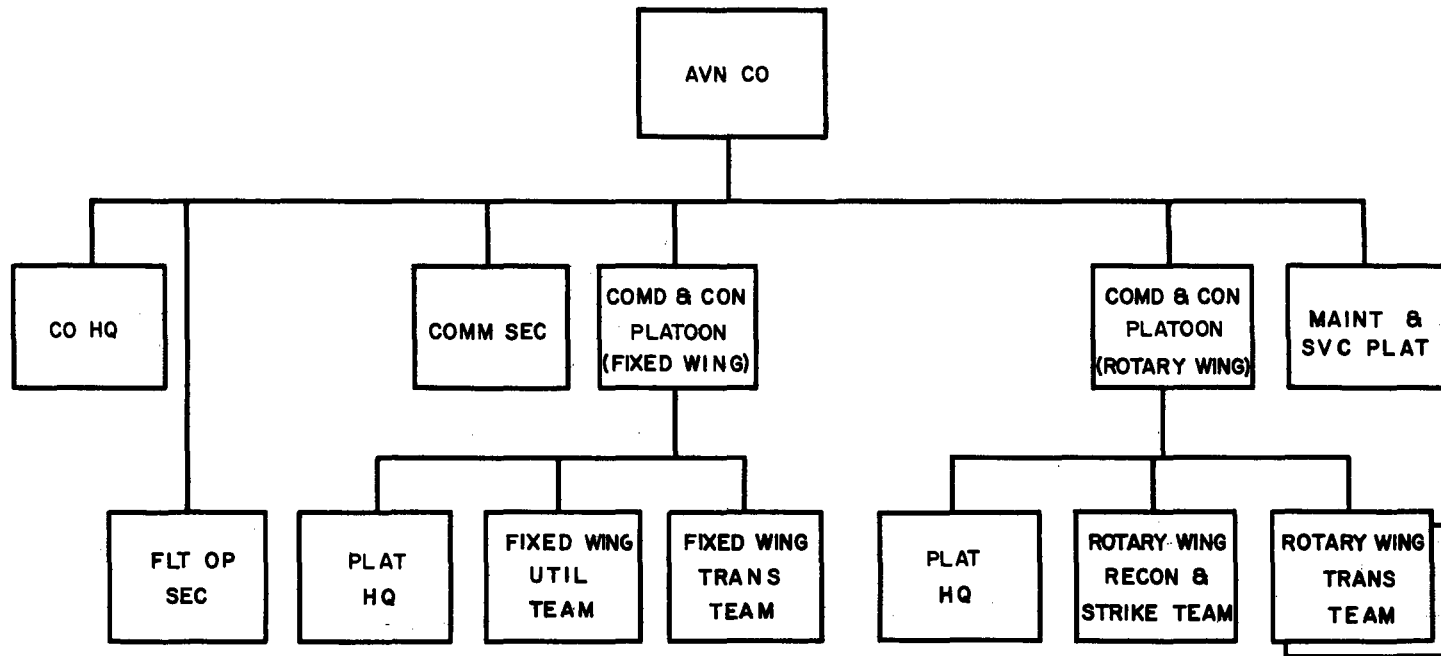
AVN CO

CO HQ

FLT OP SEC

COMM SEC

COMD & CON PLATOON (FIXED WING)

PLAT HQ

FIXED WING UTIL TEAM

FIXED WING TRANS TEAM

COMD & CON PLATOON (ROTARY WING)

PLAT HQ

ROTARY WING RECON & STRIKE TEAM

ROTARY WING TRANS TEAM

MAINT & SVC PLAT